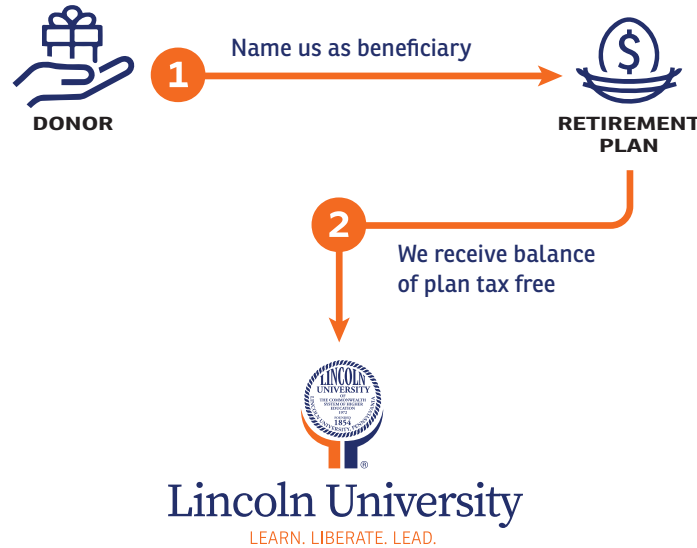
DONOR

1

Name us as beneficiary

RETIREMENT PLAN

2

We receive balance of plan tax free

LINCOLN UNIVERSITY OF THE COMMONWEALTH SYSTEM OF HIGHER EDUCATION 1972 FOUNDED 1854

Lincoln University

LEARN. LIBERATE. LEAD.